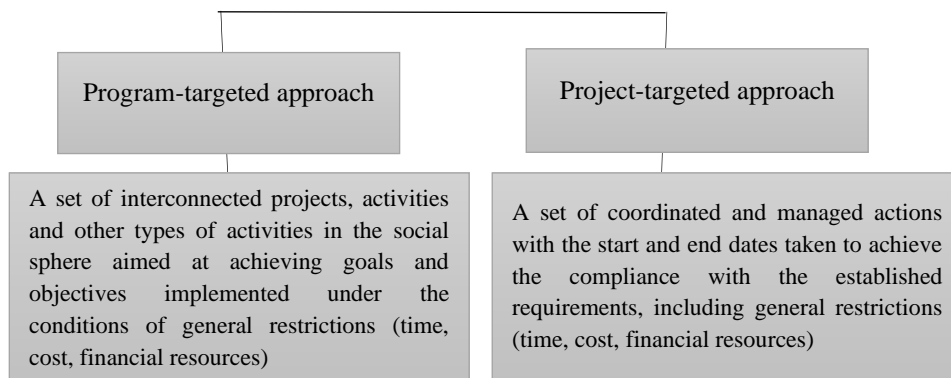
Program-targeted approach

Project-targeted approach

A set of interconnected projects, activities and other types of activities in the social sphere aimed at achieving goals and objectives implemented under the conditions of general restrictions (time, cost, financial resources)

A set of coordinated and managed actions with the start and end dates taken to achieve the compliance with the established requirements, including general restrictions (time, cost, financial resources)